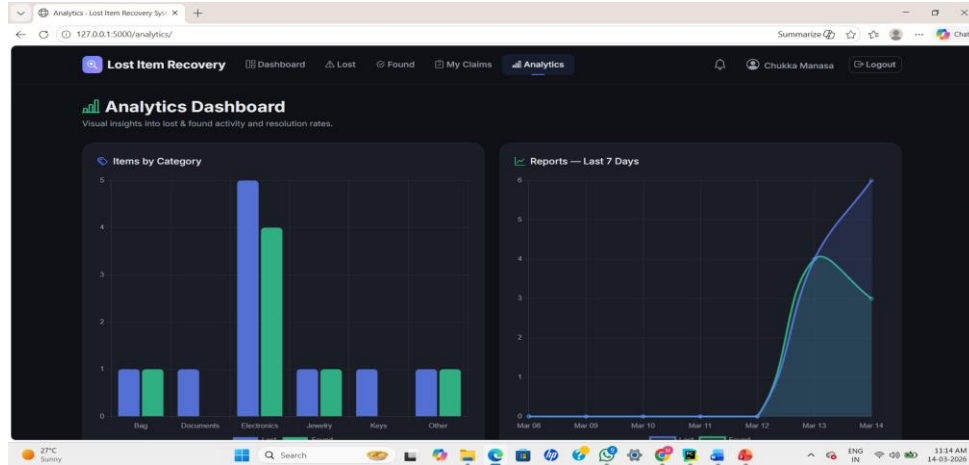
Analytics - Lost Item Recovery Sys ×  +

127.0.0.1:5000/analytics/

Summarize  Chat

Lost Item Recovery  Dashboard  Lost  Found  My Claims  Analytics  Chukka Manasa  Logout

Analytics Dashboard

Visual insights into lost & found activity and resolution rates.

Items by Category

5
4
3
2
1
0

Bag  Documents  Electronics  Jewelry  Keys  Other

Lost  Found

Reports — Last 7 Days

6
5
4
3
2
1
0

Mar 08  Mar 09  Mar 10  Mar 11  Mar 12  Mar 13  Mar 14

Lost  Found

27°C Sunny

Search

ENG IN

11:14 AM 14-03-2026